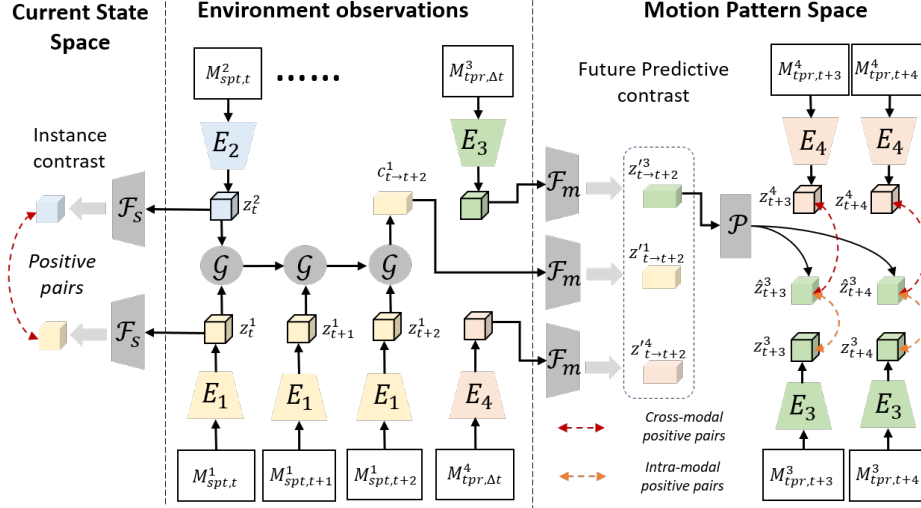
Current State Space

Environment observations

Motion Pattern Space

$M^2_{spt,t}$ ......

$M^3_{tpr,\Delta t}$

Future Predictive contrast

$M^4_{tpr,t+3}$ $M^4_{tpr,t+4}$

$E_2$ $E_3$ $E_4$ $E_4$

Instance contrast

$\mathcal{F}_s$ $z^2_t$

$c^1_{t\to t+2}$

$\mathcal{F}_m$ $z'^3_{t\to t+2}$ $\mathcal{P}$ $z^4_{t+3}$ $z^4_{t+4}$

$\mathcal{G}$ $\mathcal{G}$ $\mathcal{G}$

Positive pairs

$\mathcal{F}_m$ $z'^1_{t\to t+2}$

$\hat{z}^3_{t+3}$ $\hat{z}^3_{t+4}$

$\mathcal{F}_s$ $z^1_t$ $z^1_{t+1}$ $z^1_{t+2}$

$\mathcal{F}_m$ $z'^4_{t\to t+2}$

$z^3_{t+3}$ $z^3_{t+4}$

$E_1$ $E_1$ $E_1$ $E_4$

Cross-modal positive pairs

$E_3$ $E_3$

Intra-modal positive pairs

$M^1_{spt,t}$ $M^1_{spt,t+1}$ $M^1_{spt,t+2}$ $M^4_{tpr,\Delta t}$ $M^3_{tpr,t+3}$ $M^3_{tpr,t+4}$